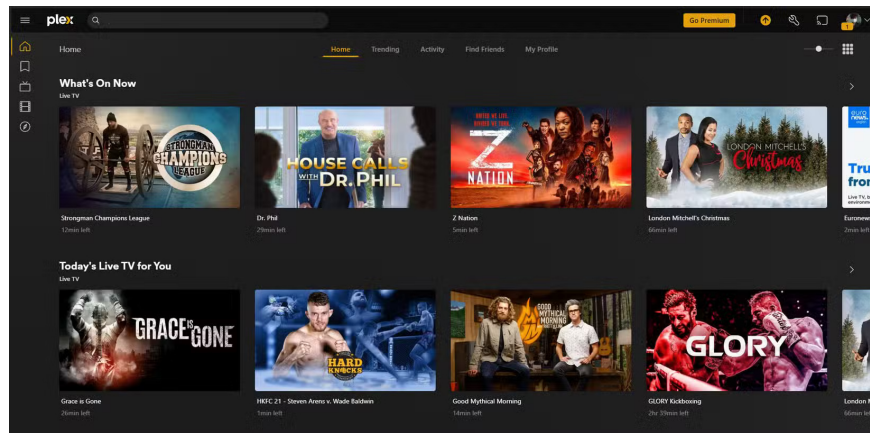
plex

Go Premium

Home

Home Trending Activity Find Friends My Profile

What's On Now
Live TV

STRONGMAN CHAMPIONS LEAGUE
Strongman Champions League
12min left

HOUSE CALLS WITH DR. PHIL
Dr. Phil
29min left

Z NATION
Z Nation
5min left

LONDON MITCHELL'S Christmas
London Mitchell's Christmas
66min left

euro news.
Tru from
Euronew
2min left

Today's Live TV for You
Live TV

GRACE IS GONE
Grace is Gone
26min left

HARD KNOCKS
HKFC 21 - Steven Arens v. Wade Baldwin
1min left

GOOD MYTHICAL MORNING
Good Mythical Morning
14min left

GLORY
GLORY Kickboxing
2hr 39min left

London
66min le